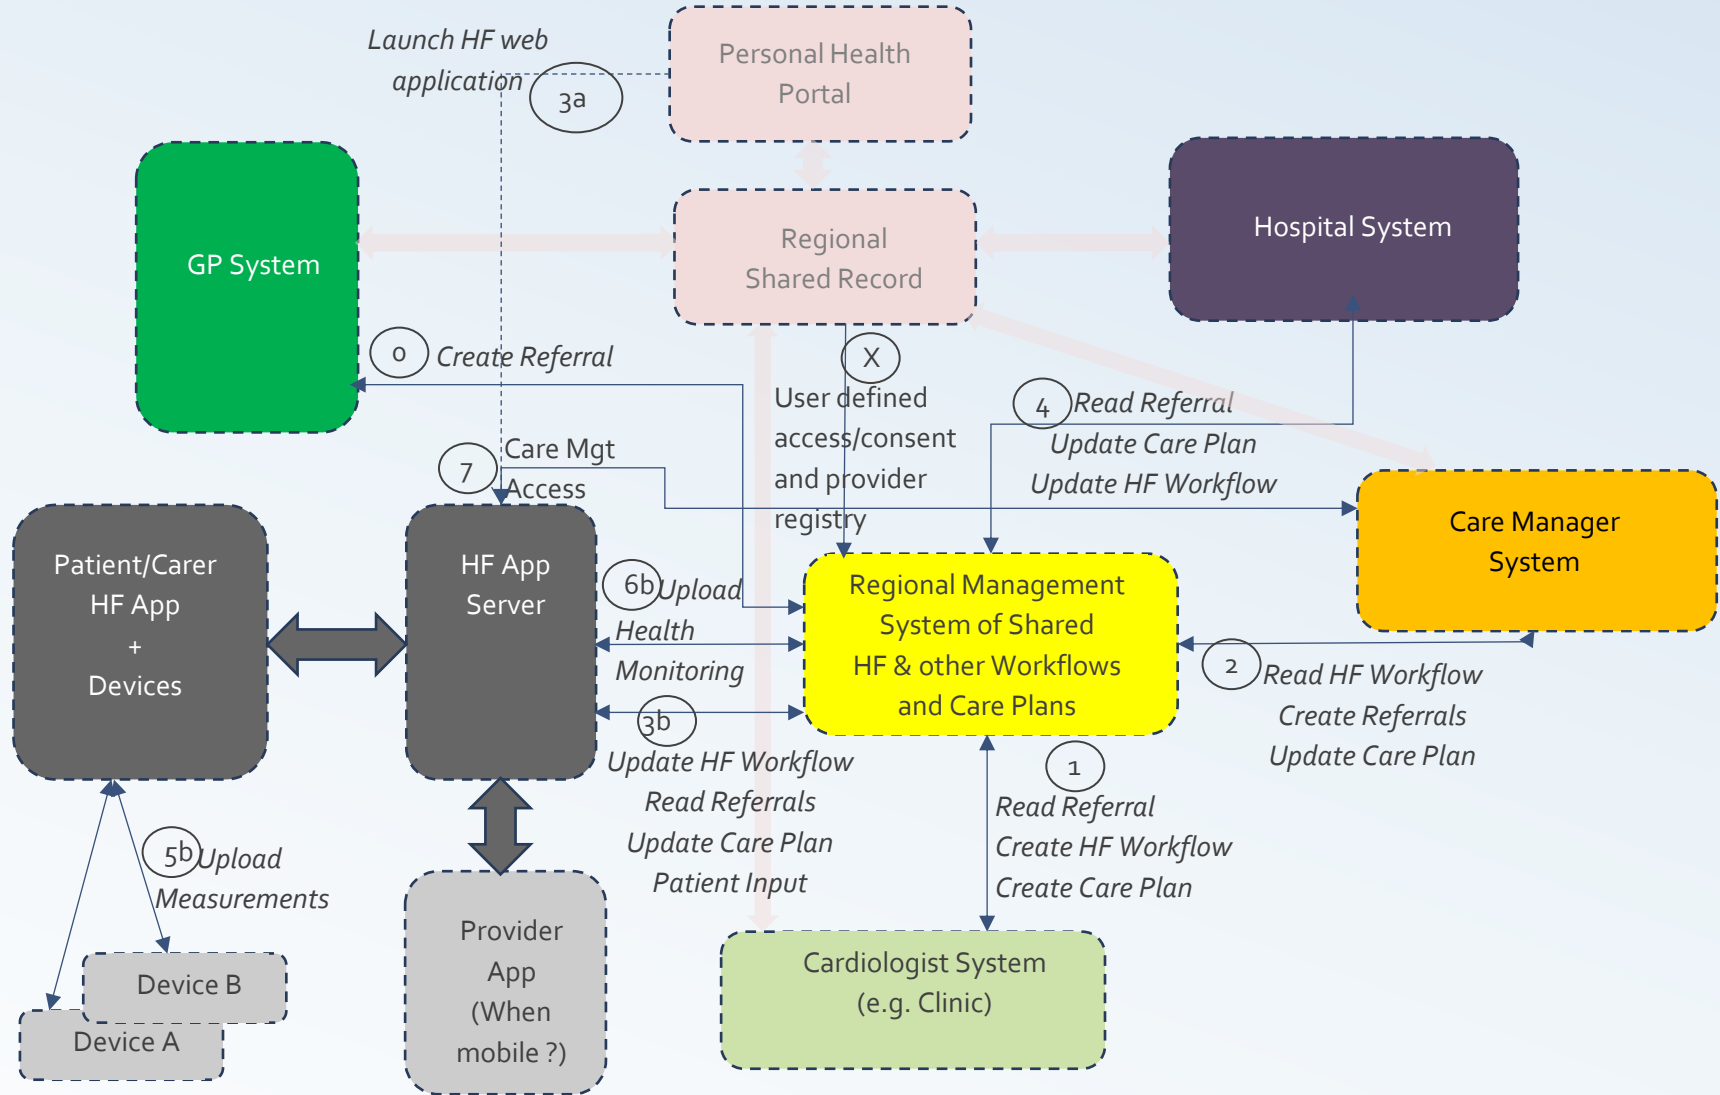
Launch HF web application

3a

Personal Health Portal

GP System

Regional Shared Record

Hospital System

0 Create Referral

X

User defined access/consent and provider registry

4 Read Referral

Update Care Plan

Update HF Workflow

7 Care Mgt Access

Care Manager System

Patient/Carer HF App + Devices

HF App Server

6b Upload Health Monitoring

Regional Management System of Shared HF & other Workflows and Care Plans

2 Read HF Workflow

Create Referrals

Update Care Plan

3b

Update HF Workflow

Read Referrals

Update Care Plan

Patient Input

1

Read Referral

Create HF Workflow

Create Care Plan

5b Upload Measurements

Device B

Device A

Provider App (When mobile ?)

Cardiologist System (e.g. Clinic)